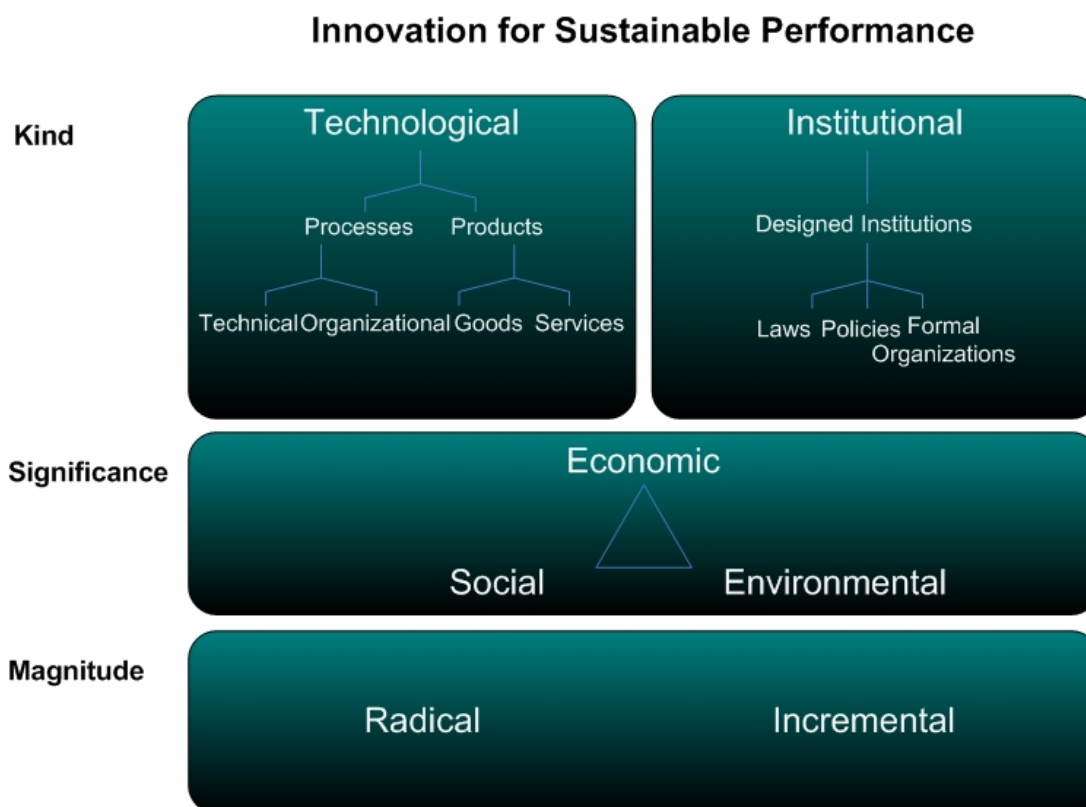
Innovation for Sustainable Performance

Kind

Technological

Processes Products

Technical Organizational Goods Services

Institutional

Designed Institutions

Laws Policies Formal Organizations

Significance

Economic

Social Environmental

Magnitude

Radical Incremental